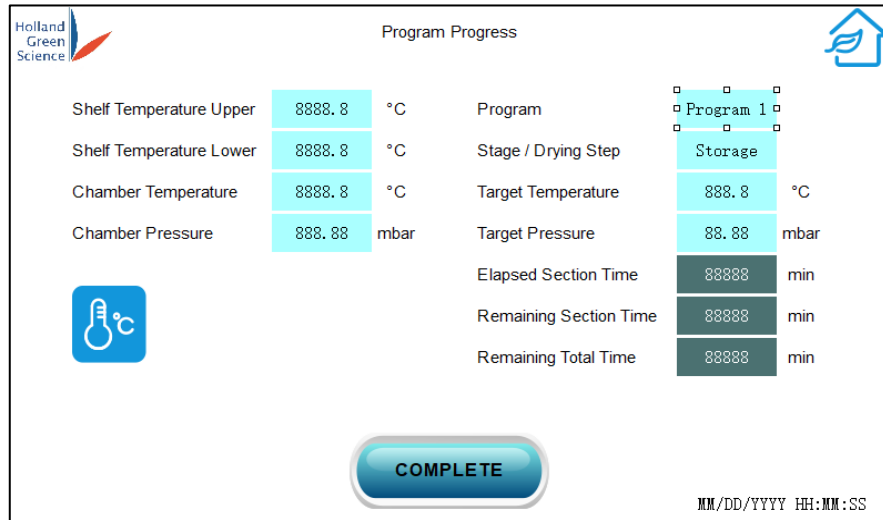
Holland Green Science

Program Progress

Shelf Temperature Upper 8888.8 °C
Shelf Temperature Lower 8888.8 °C
Chamber Temperature 8888.8 °C
Chamber Pressure 888.88 mbar

°C

Program Program 1
Stage / Drying Step Storage
Target Temperature 888.8 °C
Target Pressure 88.88 mbar
Elapsed Section Time 88888 min
Remaining Section Time 88888 min
Remaining Total Time 88888 min

COMPLETE

MM/DD/YYYY HH:MM:SS